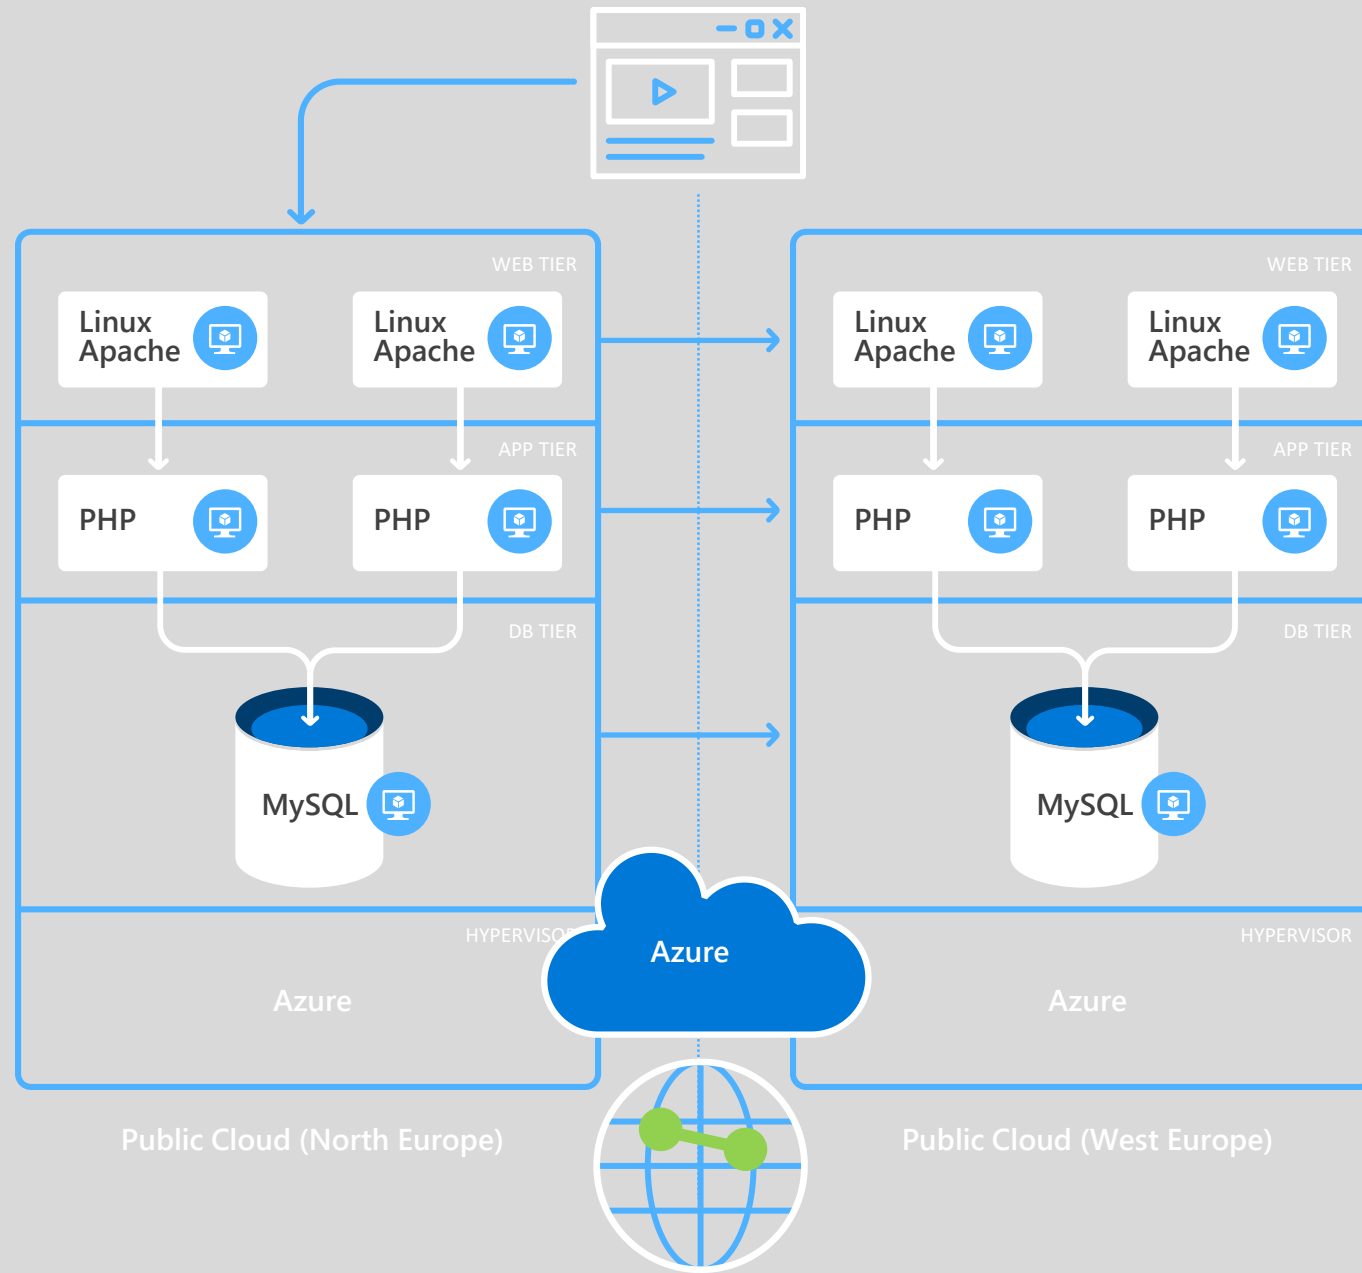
WEB TIER

Linux Apache

Linux Apache

APP TIER

PHP

PHP

DB TIER

MySQL

HYPERVISOR

Azure

Public Cloud (North Europe)

Azure

WEB TIER

Linux Apache

Linux Apache

APP TIER

PHP

PHP

DB TIER

MySQL

HYPERVISOR

Azure

Public Cloud (West Europe)